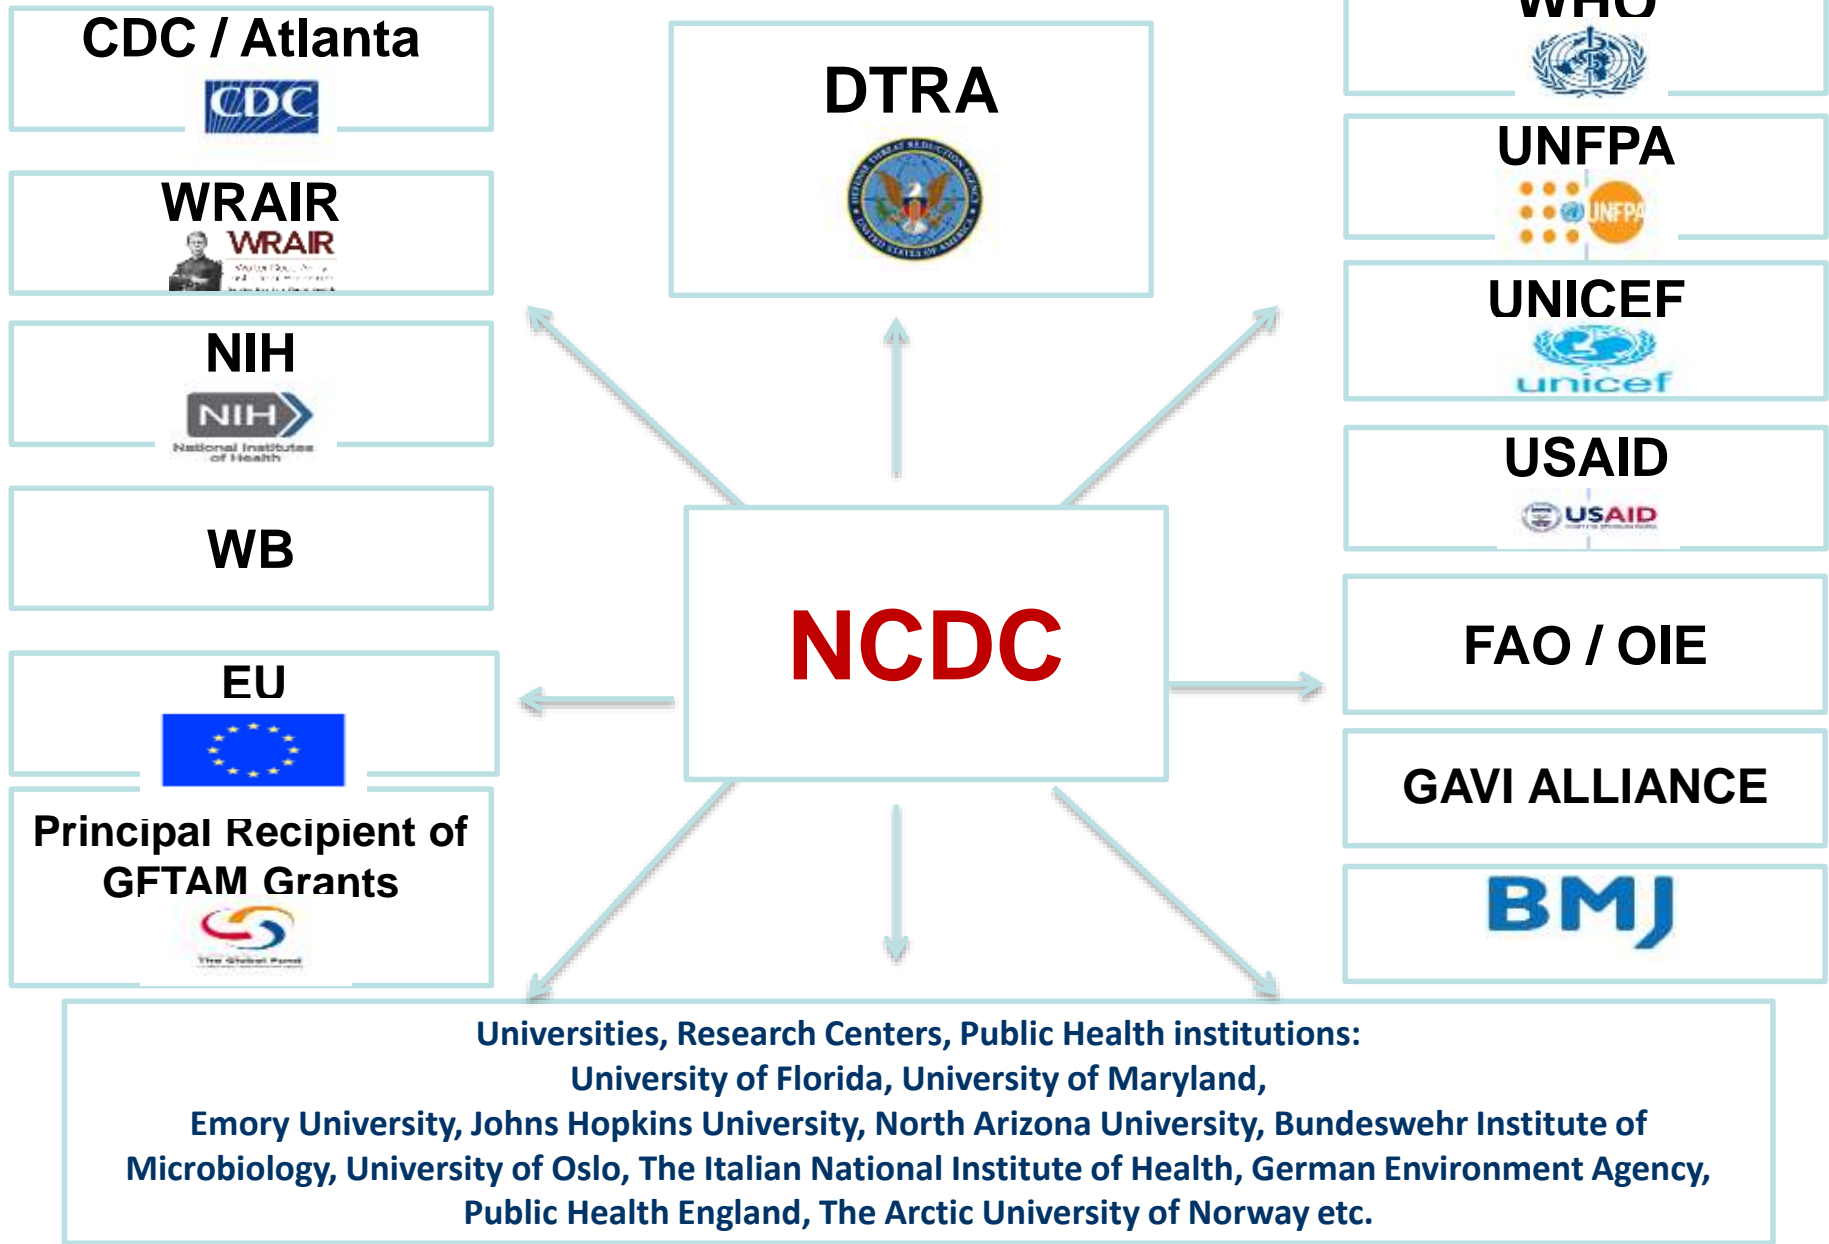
CDC / Atlanta
CDC

WRAIR
WRAIR

NIH
NIH
National Institutes of Health

WB

EU

Principal Recipient of GFTAM Grants
The Global Fund

DTRA

NCDC

WHO

UNFPA
UNFPA

UNICEF
unicef

USAID
USAID

FAO / OIE

GAVI ALLIANCE

BMJ

Universities, Research Centers, Public Health institutions:
University of Florida, University of Maryland,
Emory University, Johns Hopkins University, North Arizona University, Bundeswehr Institute of Microbiology, University of Oslo, The Italian National Institute of Health, German Environment Agency, Public Health England, The Arctic University of Norway etc.